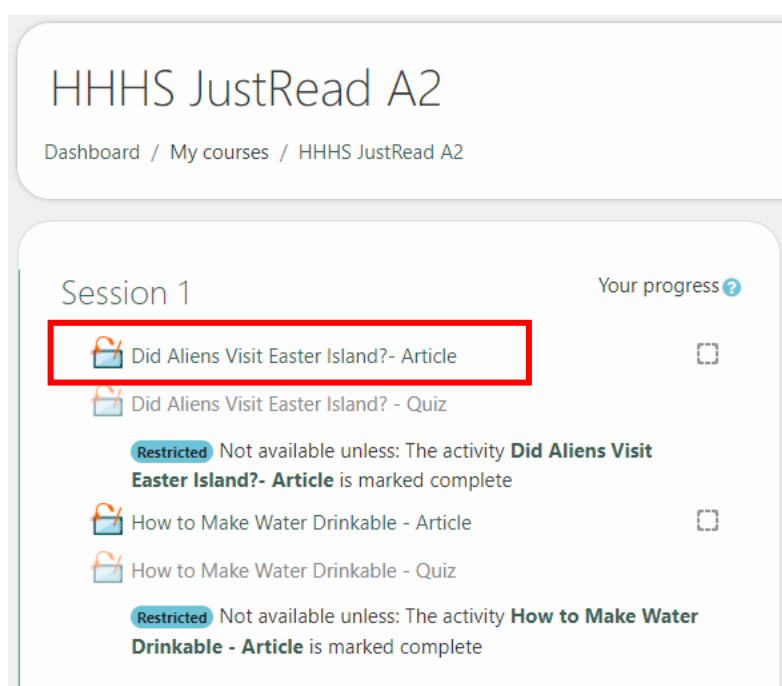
HHHS JustRead A2

Dashboard / My courses / HHHS JustRead A2

Session 1

Your progress

Did Aliens Visit Easter Island?- Article

Did Aliens Visit Easter Island? - Quiz

Restricted Not available unless: The activity **Did Aliens Visit Easter Island?- Article** is marked complete

How to Make Water Drinkable - Article

How to Make Water Drinkable - Quiz

Restricted Not available unless: The activity **How to Make Water Drinkable - Article** is marked complete